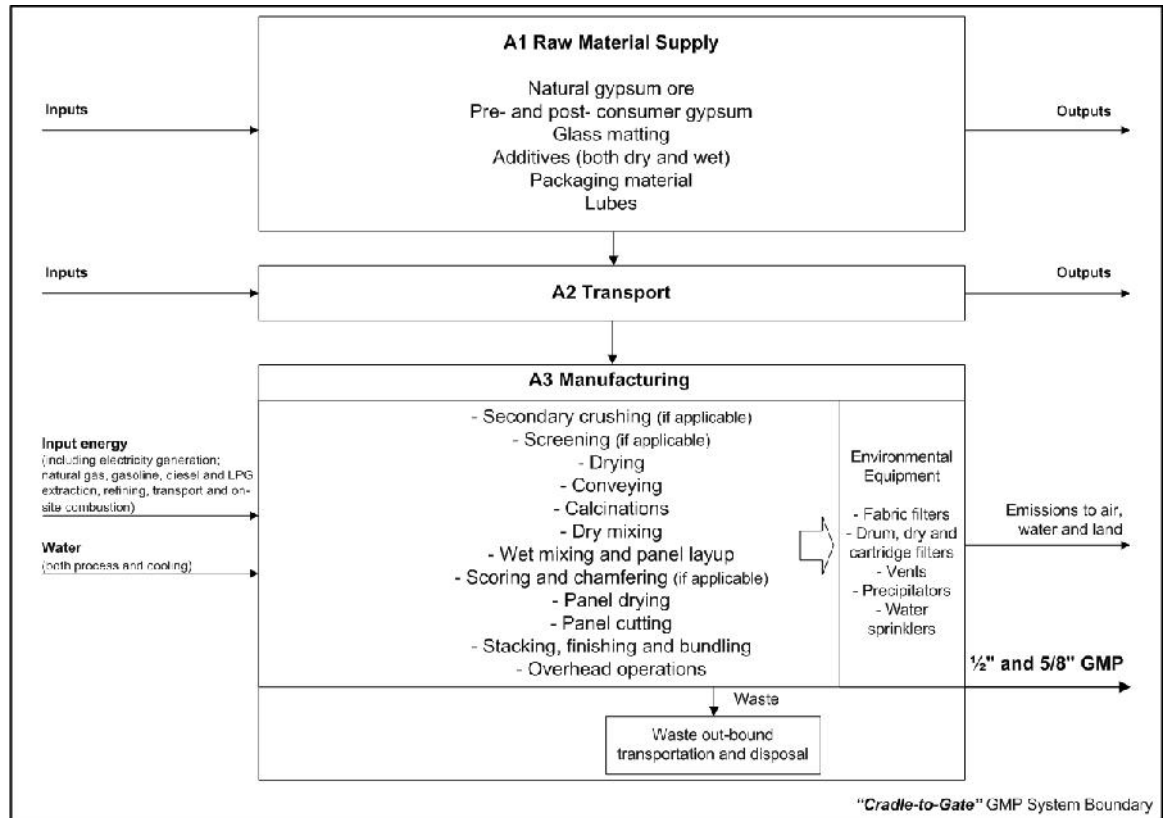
A1 Raw Material Supply

Natural gypsum ore
Pre- and post- consumer gypsum
Glass matting
Additives (both dry and wet)
Packaging material
Lubes

Inputs

Outputs

Inputs

A2 Transport

Outputs

A3 Manufacturing

Input energy
(including electricity generation; natural gas, gasoline, diesel and LPG extraction, refining, transport and on-site combustion)

Water
(both process and cooling)

- Secondary crushing (if applicable)
- Screening (if applicable)
- Drying
- Conveying
- Calcinations
- Dry mixing
- Wet mixing and panel layup
- Scoring and chamfering (if applicable)
- Panel drying
- Panel cutting
- Stacking, finishing and bundling
- Overhead operations

Environmental Equipment

- Fabric filters
- Drum, dry and cartridge filters
- Vents
- Precipitators
- Water sprinklers

Emissions to air, water and land

½" and 5/8" GMP

Waste

Waste out-bound transportation and disposal

"Cradle-to-Gate" GMP System Boundary